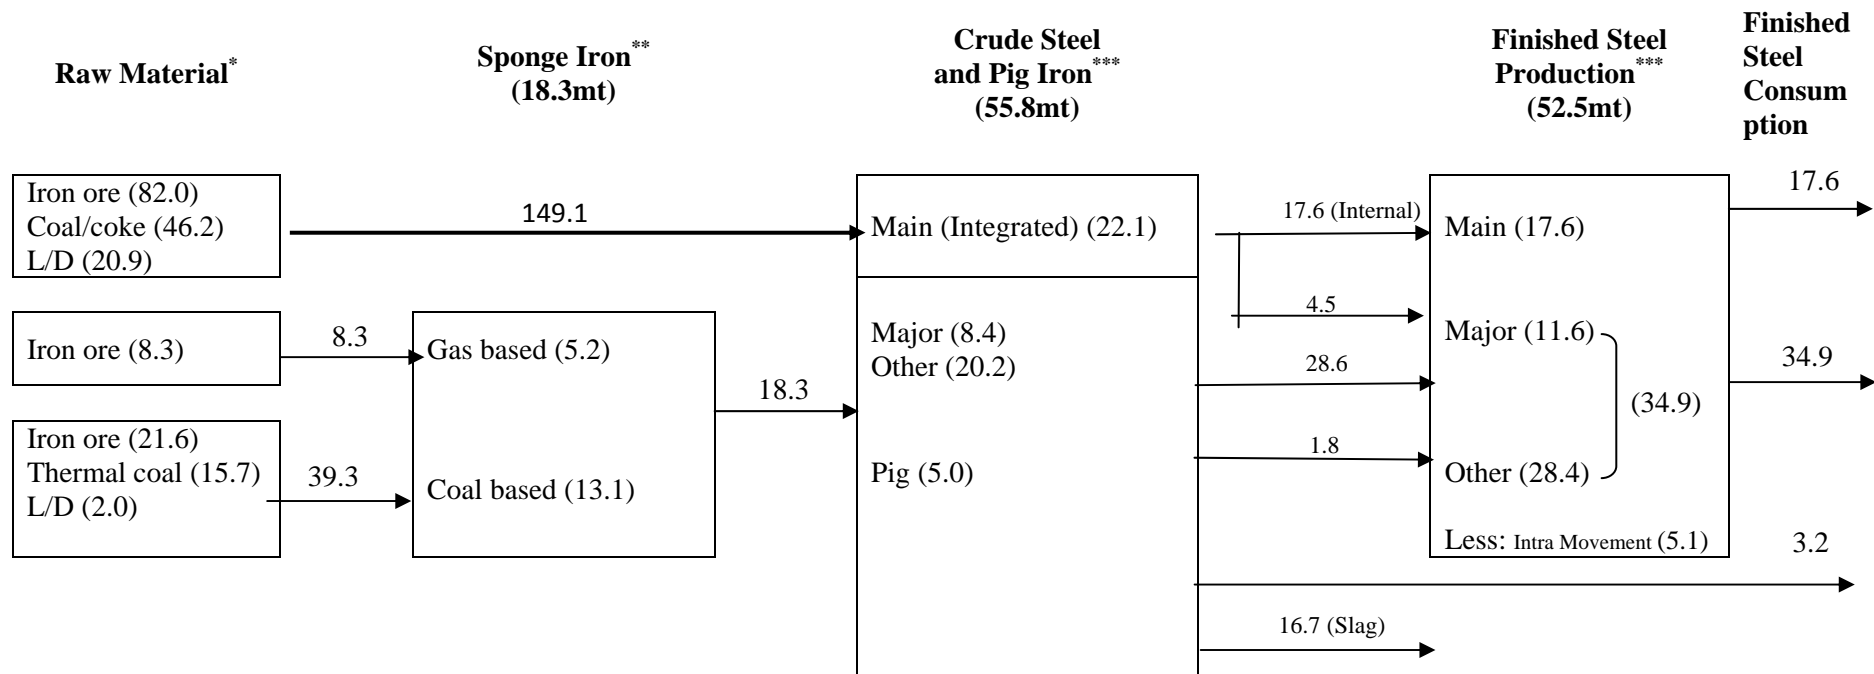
Raw Material$^{*}$

Sponge Iron$^{**}$ (18.3mt)

Crude Steel and Pig Iron$^{***}$ (55.8mt)

Finished Steel Production$^{***}$ (52.5mt)

Finished Steel Consumption

Iron ore (82.0)
Coal/coke (46.2)
L/D (20.9)

149.1

Main (Integrated) (22.1)

17.6 (Internal)

Main (17.6)

17.6

Iron ore (8.3)

8.3

Gas based (5.2)

Iron ore (21.6)
Thermal coal (15.7)
L/D (2.0)

39.3

Coal based (13.1)

18.3

Major (8.4)
Other (20.2)

Pig (5.0)

4.5

28.6

1.8

Major (11.6)

Other (28.4)

(34.9)

34.9

Less: Intra Movement (5.1)

3.2

16.7 (Slag)